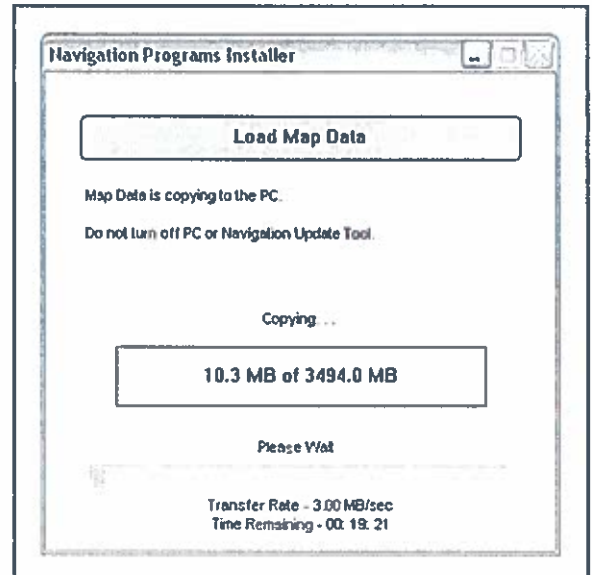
Navigation Programs Installer

Load Map Data

Map Data is copying to the PC.

Do not turn off PC or Navigation Update Tool.

Copying . . .

10.3 MB of 3494.0 MB

Please Wait

Transfer Rate - 3.00 MB/sec
Time Remaining - 00: 19: 21